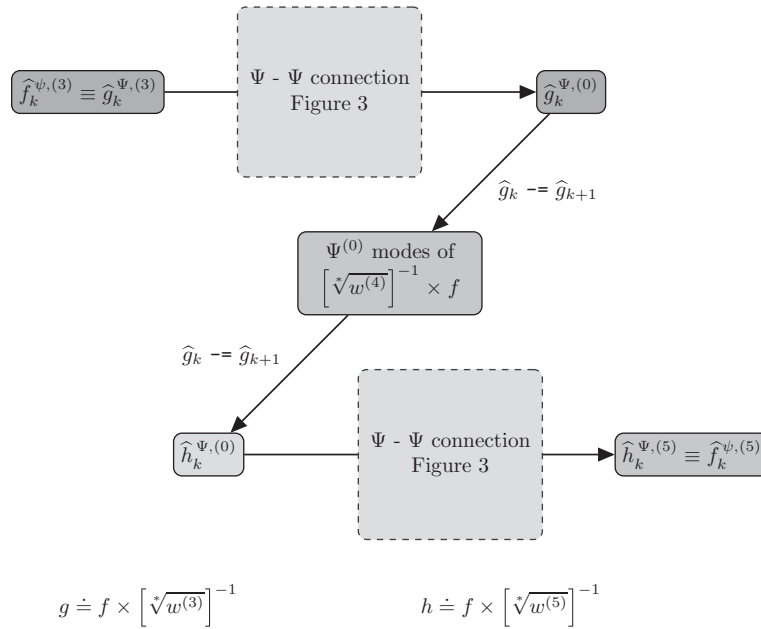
$\widehat{f}_k^{\psi,(3)} \equiv \widehat{g}_k^{\Psi,(3)}$

$\Psi$ - $\Psi$ connection
Figure 3

$\widehat{g}_k^{\Psi,(0)}$

$\widehat{g}_k$ -= $\widehat{g}_{k+1}$

$\Psi^{(0)}$ modes of
$\left[\sqrt[*]{w^{(4)}}\right]^{-1} \times f$

$\widehat{g}_k$ -= $\widehat{g}_{k+1}$

$\widehat{h}_k^{\Psi,(0)}$

$\Psi$ - $\Psi$ connection
Figure 3

$\widehat{h}_k^{\Psi,(5)} \equiv \widehat{f}_k^{\psi,(5)}$

$g \doteq f \times \left[\sqrt[*]{w^{(3)}}\right]^{-1}$

$h \doteq f \times \left[\sqrt[*]{w^{(5)}}\right]^{-1}$